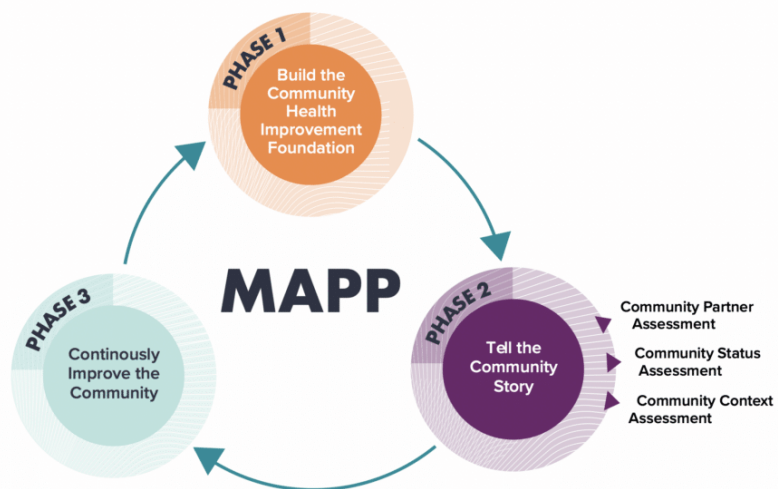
PHASE 1
Build the Community Health Improvement Foundation

MAPP

PHASE 2
Tell the Community Story

Community Partner Assessment
Community Status Assessment
Community Context Assessment

PHASE 3
Continously Improve the Community